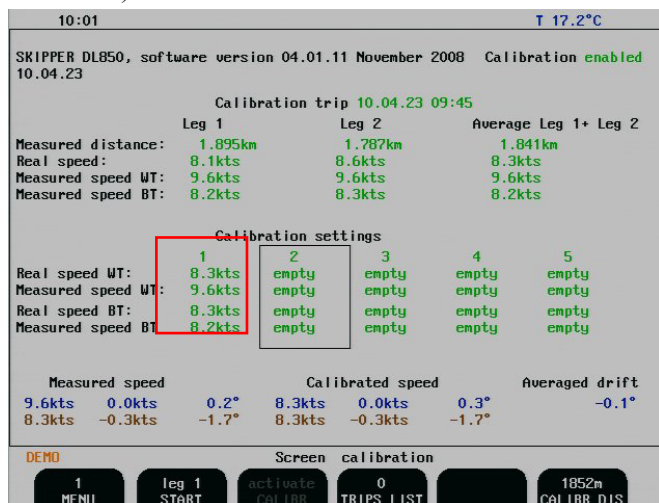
10:01 T 17.2°C

SKIPPER DL850, software version 04.01.11 November 2008 Calibration enabled 10.04.23

Calibration trip 10.04.23 09:45

| | Leg 1 | Leg 2 | Average Leg 1+ Leg 2 |
|---|---|---|---|
| Measured distance: | 1.895km | 1.787km | 1.841km |
| Real speed: | 8.1kts | 8.6kts | 8.3kts |
| Measured speed WT: | 9.6kts | 9.6kts | 9.6kts |
| Measured speed BT: | 8.2kts | 8.3kts | 8.2kts |

Calibration settings

| | 1 | 2 | 3 | 4 | 5 |
|---|---|---|---|---|---|
| Real speed WT: | 8.3kts | empty | empty | empty | empty |
| Measured speed WT: | 9.6kts | empty | empty | empty | empty |
| Real speed BT: | 8.3kts | empty | empty | empty | empty |
| Measured speed BT | 8.2kts | empty | empty | empty | empty |

Measured speed Calibrated speed Averaged drift
9.6kts 0.0kts 0.2° 8.3kts 0.0kts 0.3° -0.1°
8.3kts -0.3kts -1.7° 8.3kts -0.3kts -1.7°

DEMO Screen calibration

1 MENU | leg 1 START | activate CALIBR | 0 TRIPS LIST | | 1852m CALIBR DIS